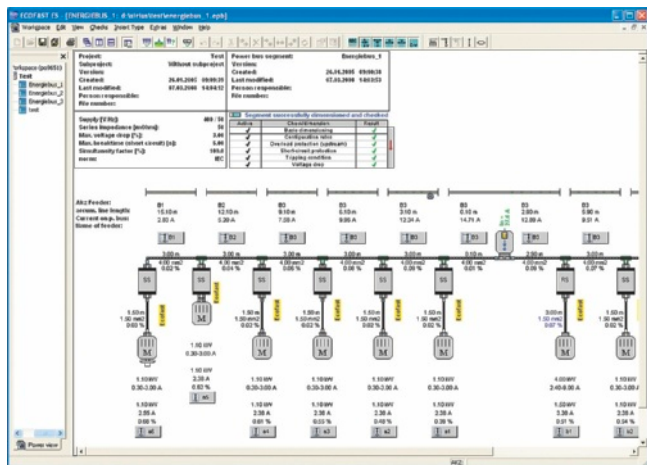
ECOFAST ES - [ENERGIEBUS_1 : d:\stefan\test\energiebus_1.epb]

Workspace Edit View Checks Insert Type Extras Window Help

Workspace (parWS0)
Test
Energiebus_1
Energiebus_2
Energiebus_3
test

| Project: | Test |
|---|---|
| Subproject: | Without subproject |
| Version: | |
| Created: | 26.05.2005 09:09:39 |
| Last modified: | 07.03.2006 14:04:12 |
| Person responsible: | |
| File number: | |

| Power bus segment: | Energiebus_1 |
|---|---|
| Version: | |
| Created: | 26.05.2005 09:09:39 |
| Last modified: | 07.03.2006 14:03:53 |
| Person responsible: | |
| File number: | |

| Supply [V/Hz]: | 400 / 50 |
|---|---|
| Series impedance [mOhm]: | 30 |
| Max. voltage drop [%]: | 5.00 |
| Max. breaktime (short circuit) [s]: | 5.00 |
| Simultaneity factor [%]: | 100.0 |
| norm: | IEC |

Segment successfully dimensioned and checked

| Active | Check/Iteration | Result |
|---|---|---|
| ✓ | Basic dimensioning | ✓ |
| ✓ | Configuration rules | ✓ |
| ✓ | Overload protection (optimum) | ✓ |
| ✓ | Short-circuit protection | ✓ |
| ✓ | Tripping condition | ✓ |
| ✓ | Voltage drop | ✓ |

Abz Feeder:
cross, line lengths
Current mgs. bus
Name of feeder:

B1 15.10 m 2.80 A
B2 12.10 m 3.30 A
B3 9.10 m 7.20 A
B3 6.10 m 9.90 A
B3 3.10 m 13.34 A
B3 0.10 m 14.71 A
B3 2.00 m 12.80 A
B3 5.90 m 9.31 A

3.00 m 4.00 mm2 0.02 %
3.00 m 4.00 mm2 0.04 %
3.00 m 4.00 mm2 0.05 %
3.00 m 4.00 mm2 0.06 %
3.00 m 4.00 mm2 0.06 %
3.00 m 4.00 mm2 0.01 %
2.00 m 4.00 mm2 0.06 %
3.00 m 4.00 mm2 0.07 %

SS SS SS SS SS SS RS SS

EcoFast

1.50 m 1.50 mm2 0.60 %
1.50 kW 0.30-3.00 A
1.50 m 1.50 mm2 0.02 %
1.50 m 1.50 mm2 0.02 %
1.50 m 1.50 mm2 0.02 %
1.50 m 1.50 mm2 0.02 %
3.00 m 1.50 mm2 0.07 %
1.50 m 1.50 mm2 0.02 %

M

1.10 kW 0.30-3.00 A
2.38 A 0.02 %
1.10 kW 0.30-3.00 A
1.10 kW 0.30-3.00 A
1.10 kW 0.30-3.00 A
1.10 kW 0.30-3.00 A
4.00 kW 2.40-8.30 A
1.10 kW 0.30-3.00 A

1.10 kW 2.85 A 0.60 %
1.10 kW 2.38 A 0.61 %
1.10 kW 2.38 A 0.53 %
1.10 kW 2.38 A 0.45 %
1.10 kW 2.38 A 0.39 %
1.22 kW 3.38 A 0.31 %
1.10 kW 2.38 A 0.34 %

Power view